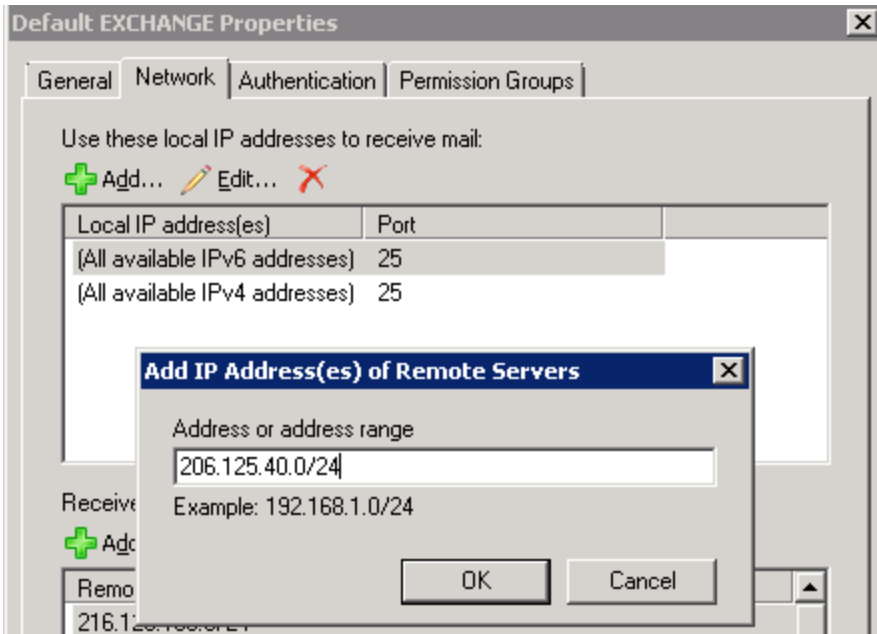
Default EXCHANGE Properties

General | Network | Authentication | Permission Groups

Use these local IP addresses to receive mail:

Add... Edit...

| Local IP address(es) | Port |
|---|---|
| (All available IPv6 addresses) | 25 |
| (All available IPv4 addresses) | 25 |

Receive

Add

Remo

216.12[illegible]

Add IP Address(es) of Remote Servers

Address or address range

206.125.40.0/24

Example: 192.168.1.0/24

OK

Cancel